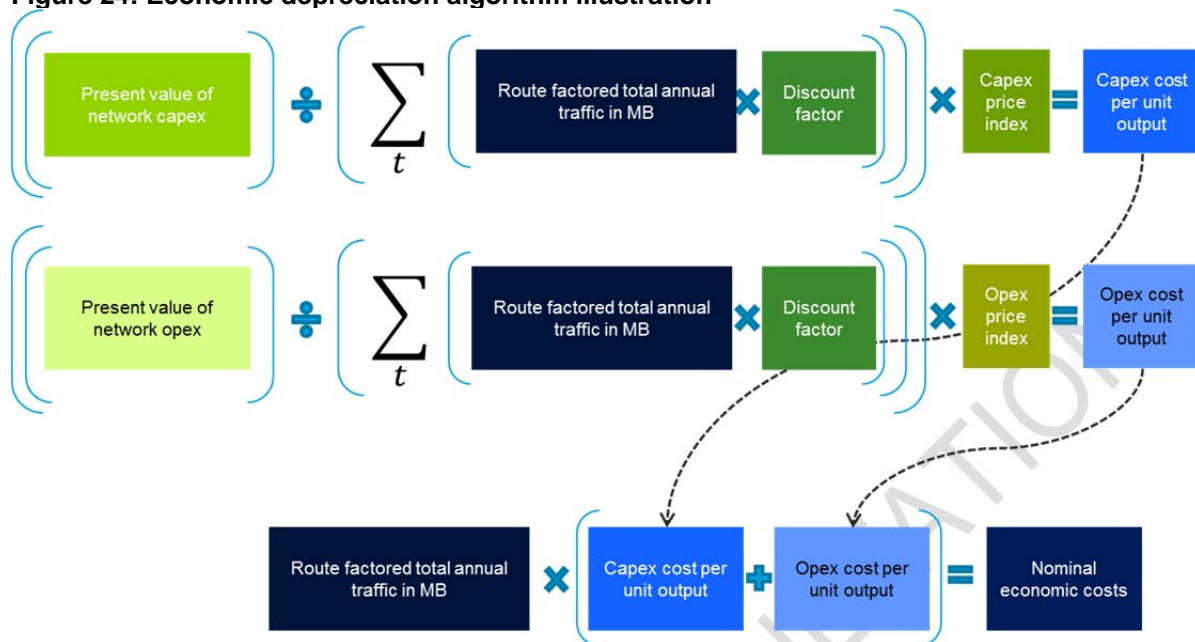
Figure 24: Economic depreciation algorithm illustration

Present value of network capex ÷ $\sum_{t}$ Route factored total annual traffic in MB × Discount factor × Capex price index = Capex cost per unit output

Present value of network opex ÷ $\sum_{t}$ Route factored total annual traffic in MB × Discount factor × Opex price index = Opex cost per unit output

Route factored total annual traffic in MB × Capex cost per unit output + Opex cost per unit output = Nominal economic costs

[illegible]LATION